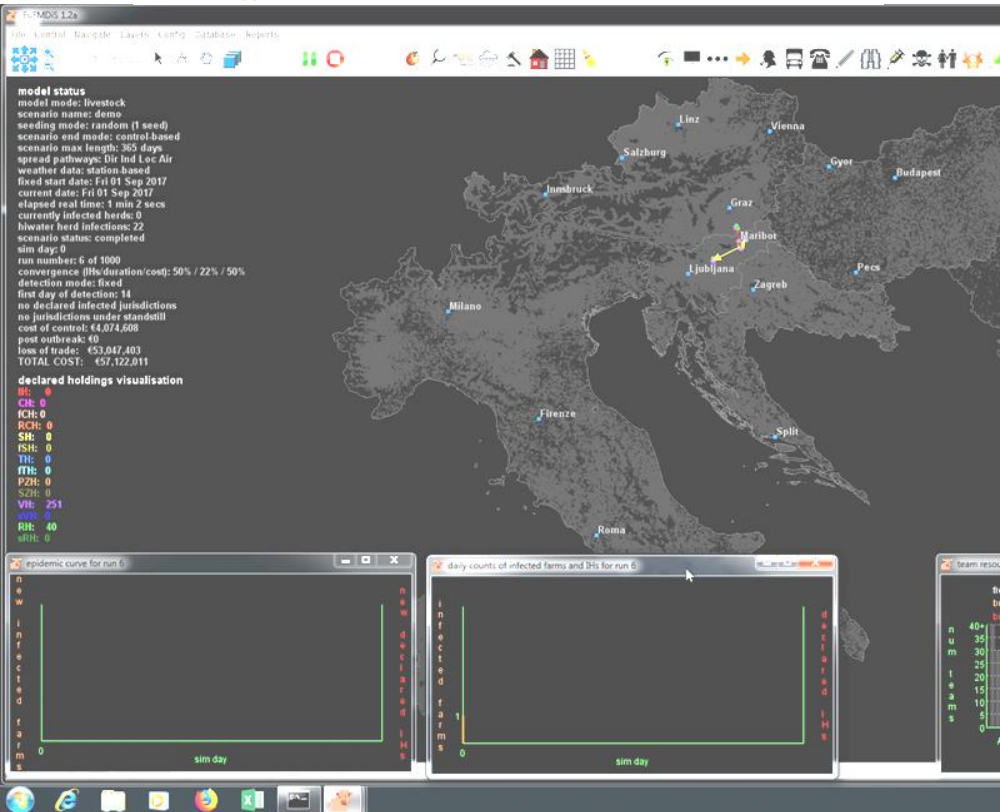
EuFMDiS 1.2a
File Control Navigate Layers Config Database Reports

model status
model mode: livestock
scenario name: demo
seeding mode: random (1 seed)
scenario end mode: control-based
scenario max length: 365 days
spread pathways: Dir Ind Loc Air
weather data: station-based
fixed start date: Fri 01 Sep 2017
current date: Fri 01 Sep 2017
elapsed real time: 1 min 2 secs
currently infected herds: 0
hiwater herd infections: 22
scenario status: completed
sim day: 0
run number: 6 of 1000
convergence (IHs/duration/cost): 50% / 22% / 50%
detection mode: fixed
first day of detection: 14
no declared infected jurisdictions
no jurisdictions under standstill
cost of control: €4,074,608
post outbreak: €0
loss of trade: €53,047,403
TOTAL COST: €57,122,011

declared holdings visualisation
IH: 0
CH: 0
fCH: 0
RCH: 0
SH: 0
fSH: 0
TH: 0
fTH: 0
PZH: 0
SZH: 0
VH: 251
sVH: 0
RH: 40
sRH: 0

Linz
Vienna
Salzburg
Gyor
Budapest
Innsbruck
Graz
Maribor
Ljubljana
Zagreb
Pecs
Milano
Firenze
Split
Roma

epidemic curve for run 6
new infected farms
new declared IHs
0
sim day

daily counts of infected farms and IHs for run 6
infected farms
declared IHs
1
0
sim day

team resou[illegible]
num teams
40+
35
30
25
20
15
10
5
0